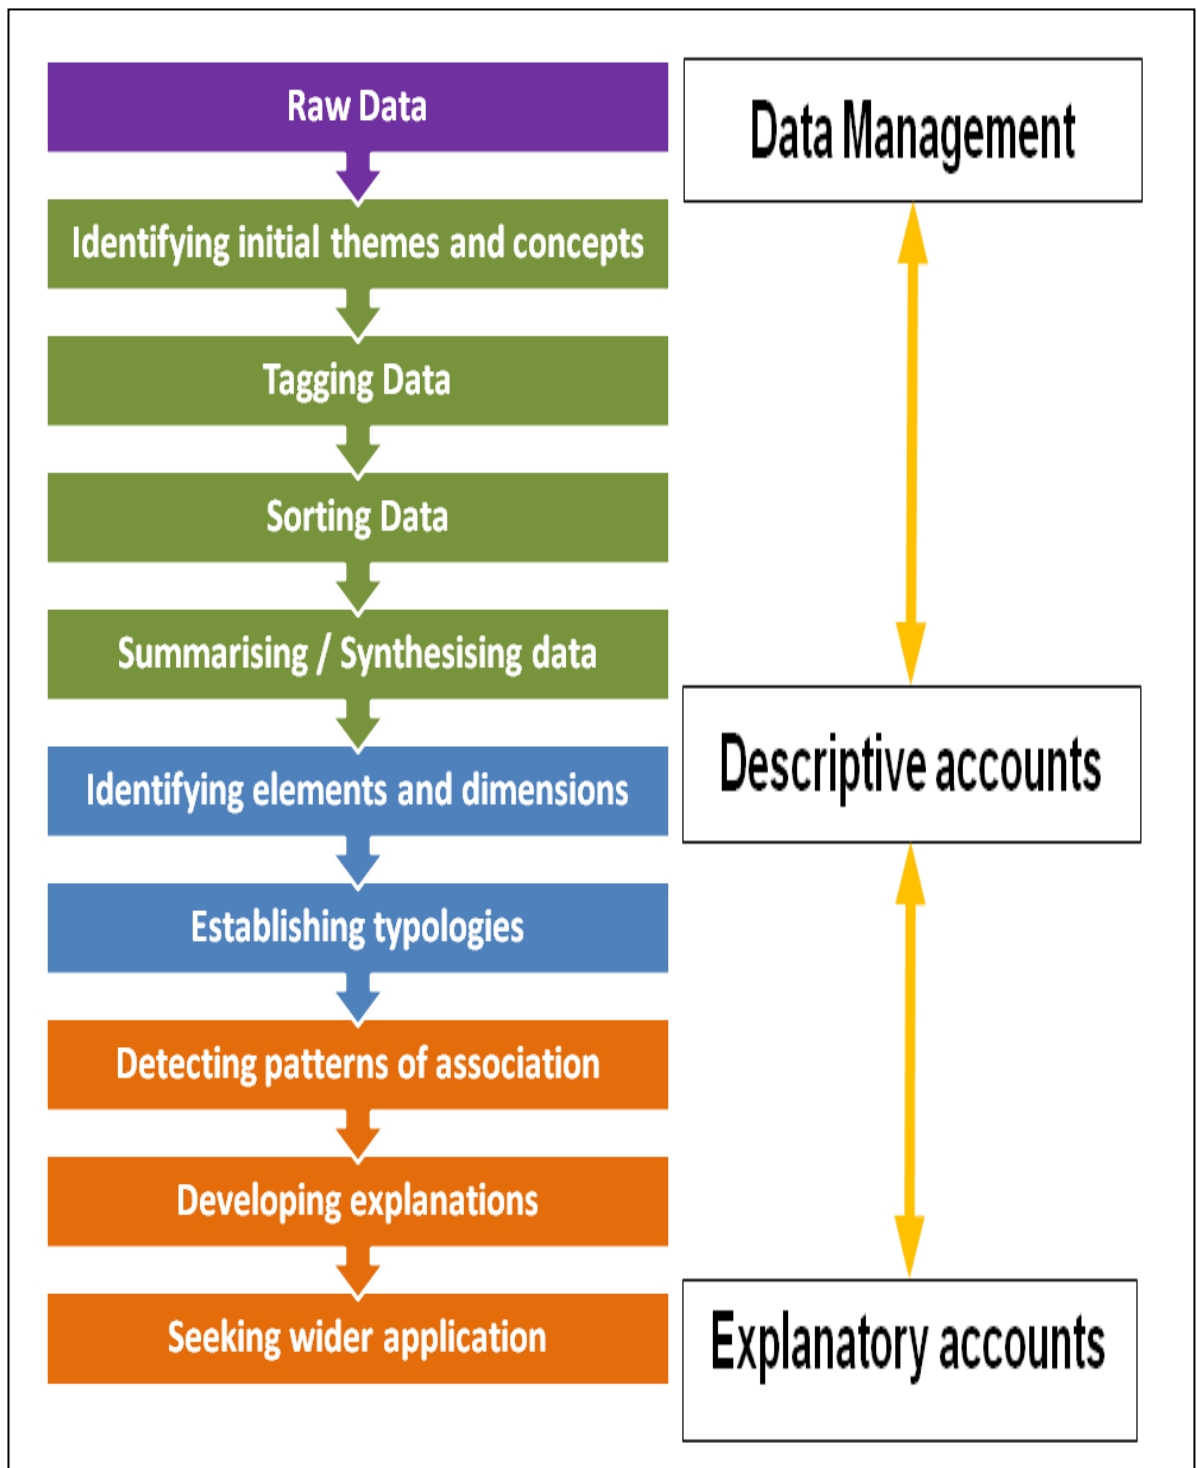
Raw Data

Identifying initial themes and concepts

Tagging Data

Sorting Data

Summarising / Synthesising data

Identifying elements and dimensions

Establishing typologies

Detecting patterns of association

Developing explanations

Seeking wider application

Data Management

Descriptive accounts

Explanatory accounts